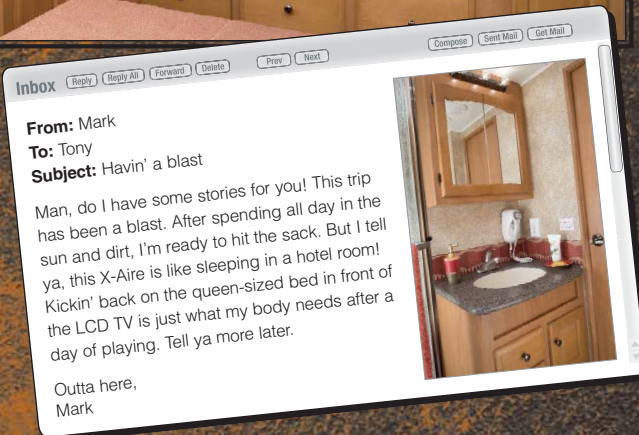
Inbox Reply Reply All Forward Delete Prev Next Compose Sent Mail Get Mail

From: Mark
To: Tony
Subject: Havin' a blast

Man, do I have some stories for you! This trip has been a blast. After spending all day in the sun and dirt, I'm ready to hit the sack. But I tell ya, this X-Aire is like sleeping in a hotel room! Kickin' back on the queen-sized bed in front of the LCD TV is just what my body needs after a day of playing. Tell ya more later.

Outta here,
Mark